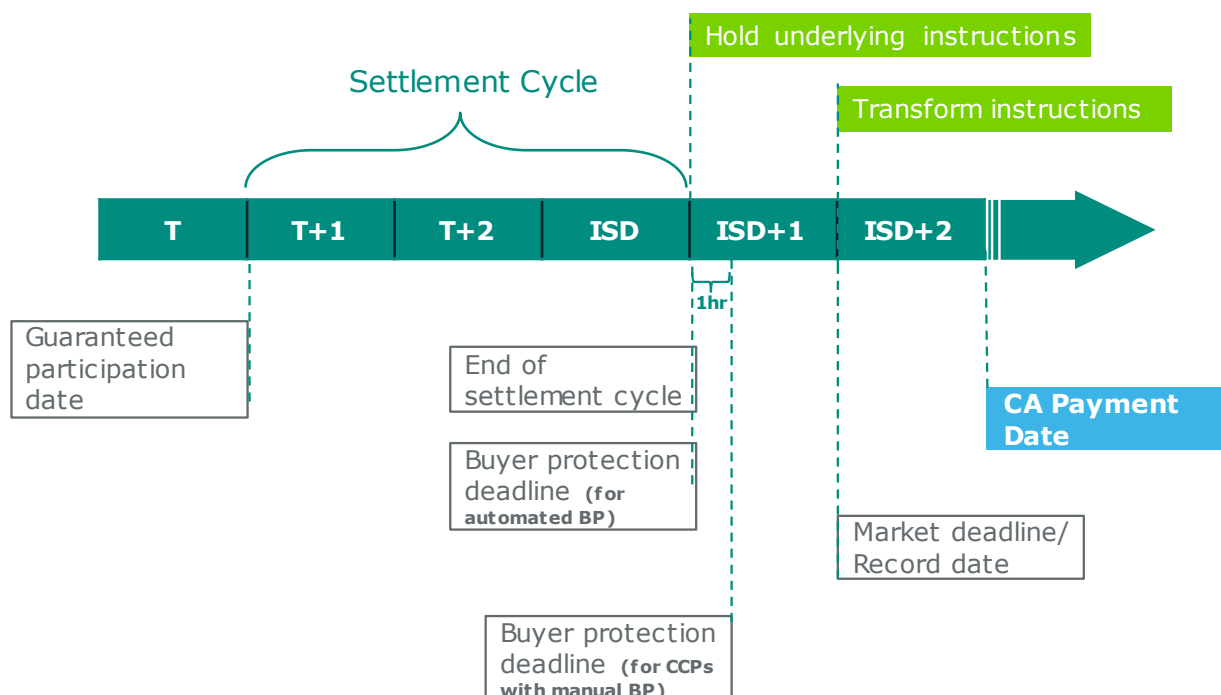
Hold underlying instructions

Settlement Cycle

Transform instructions

T

T+1

T+2

ISD

ISD+1

ISD+2

1hr

Guaranteed participation date

End of settlement cycle

Buyer protection deadline (for automated BP)

CA Payment Date

Market deadline/ Record date

Buyer protection deadline (for CCPs with manual BP)